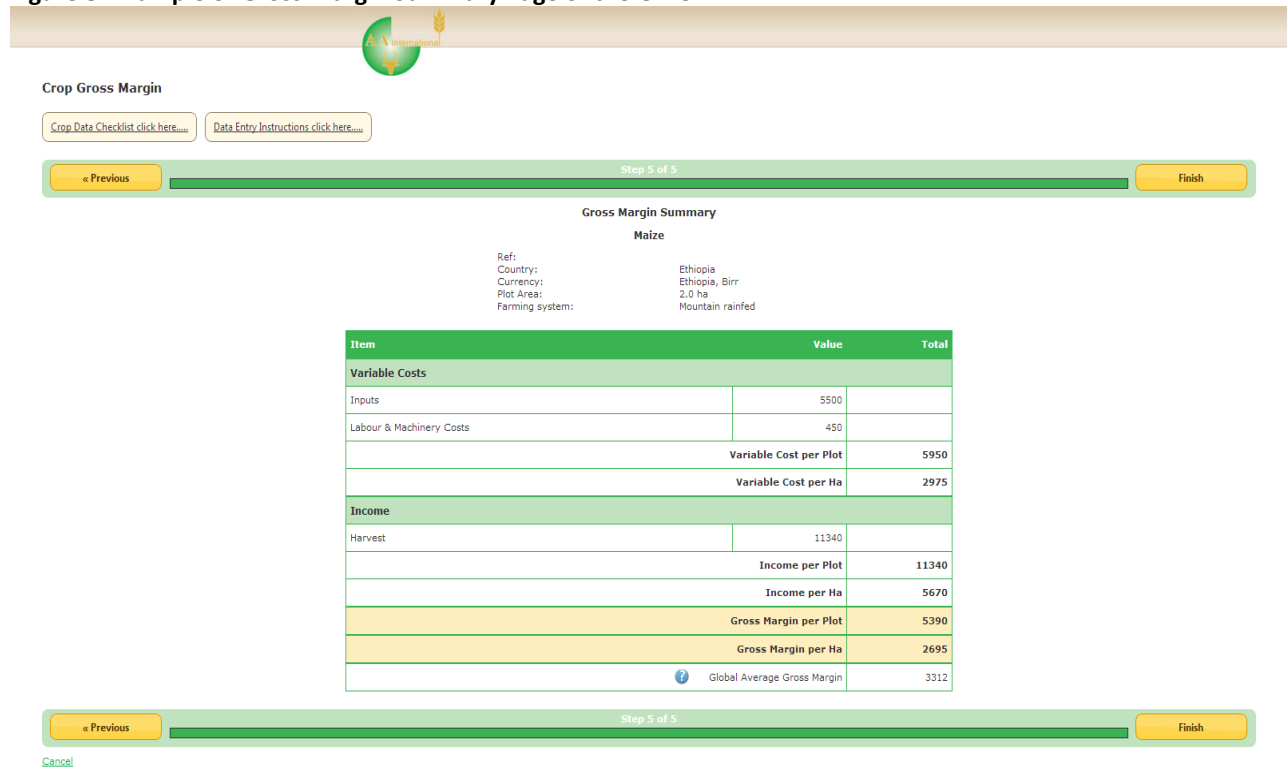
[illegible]

AA International

Crop Gross Margin

Crop Data Checklist click here..... | Data Entry Instructions click here.....

« Previous | Step 5 of 5 | Finish

Gross Margin Summary

Maize

Ref:
Country: Ethiopia
Currency: Ethiopia, Birr
Plot Area: 2.0 ha
Farming system: Mountain rainfed

| Item | Value | Total |
|---|---|---|
| Variable Costs | | |
| Inputs | 5500 | |
| Labour & Machinery Costs | 450 | |
| | Variable Cost per Plot | 5950 |
| | Variable Cost per Ha | 2975 |
| Income | | |
| Harvest | 11340 | |
| | Income per Plot | 11340 |
| | Income per Ha | 5670 |
| | Gross Margin per Plot | 5390 |
| | Gross Margin per Ha | 2695 |
| | Global Average Gross Margin | 3312 |

« Previous | Step 5 of 5 | Finish

Cancel